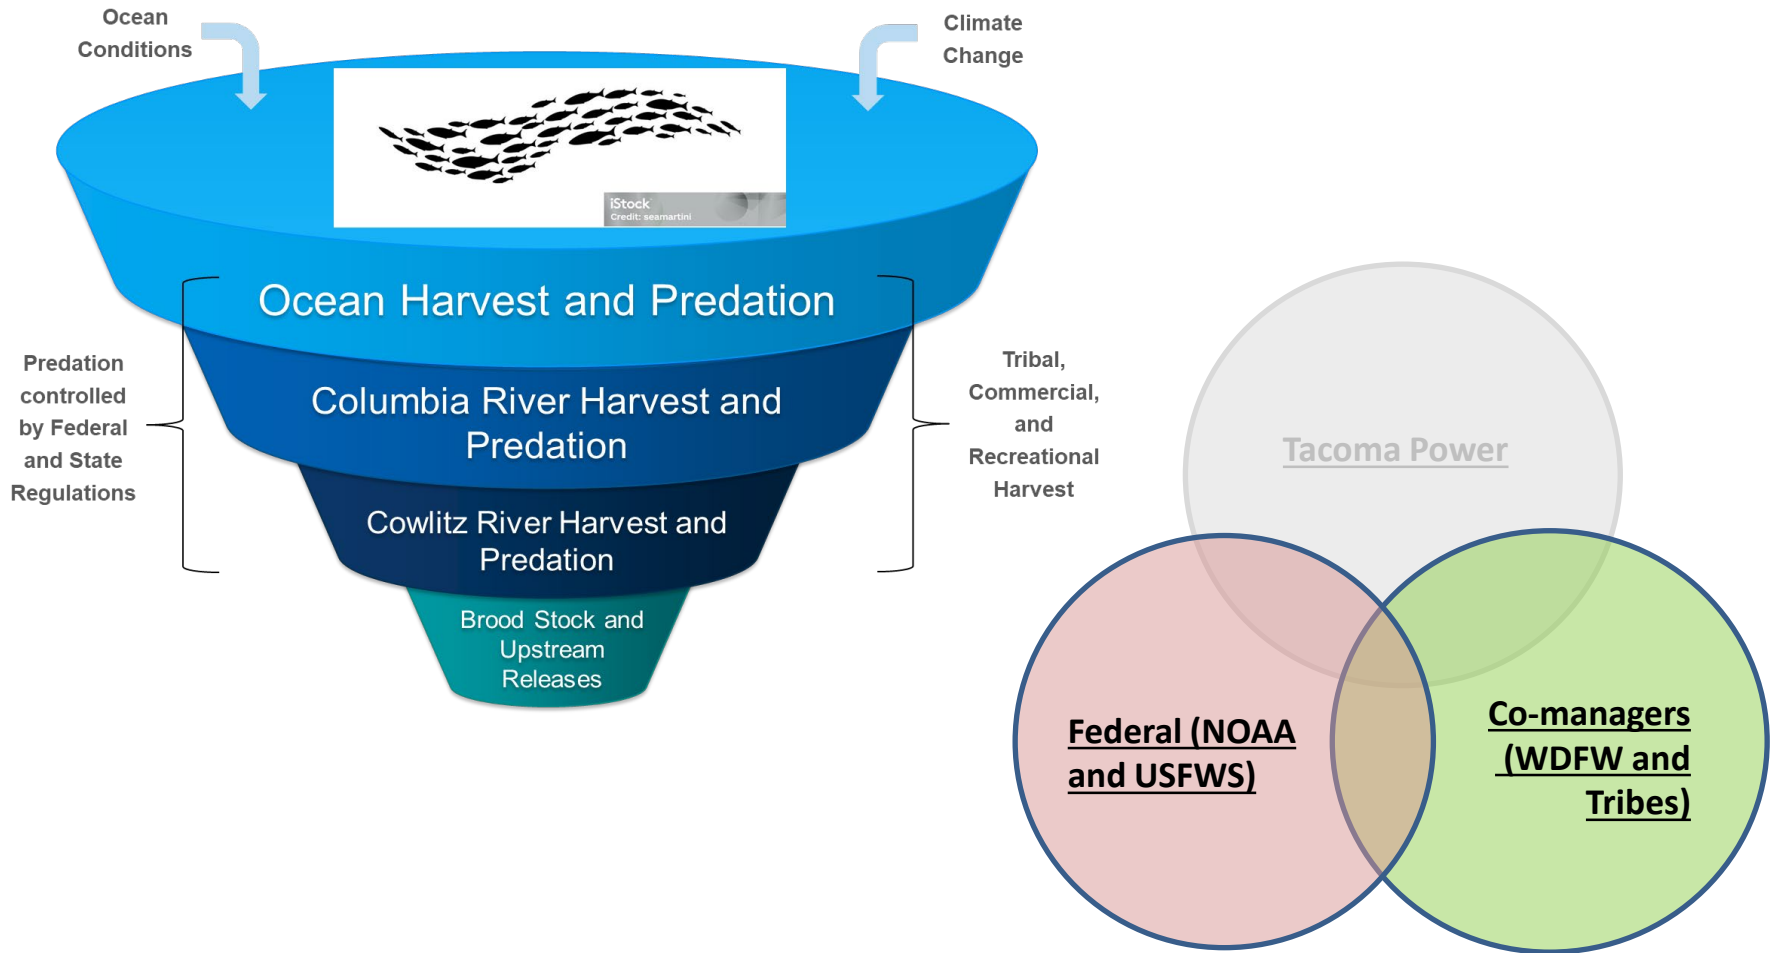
Ocean Conditions

Climate Change

iStock
Credit: seamartini

Ocean Harvest and Predation

Columbia River Harvest and Predation

Cowlitz River Harvest and Predation

Brood Stock and Upstream Releases

Predation controlled by Federal and State Regulations

Tribal, Commercial, and Recreational Harvest

Tacoma Power

Federal (NOAA and USFWS)

Co-managers (WDFW and Tribes)